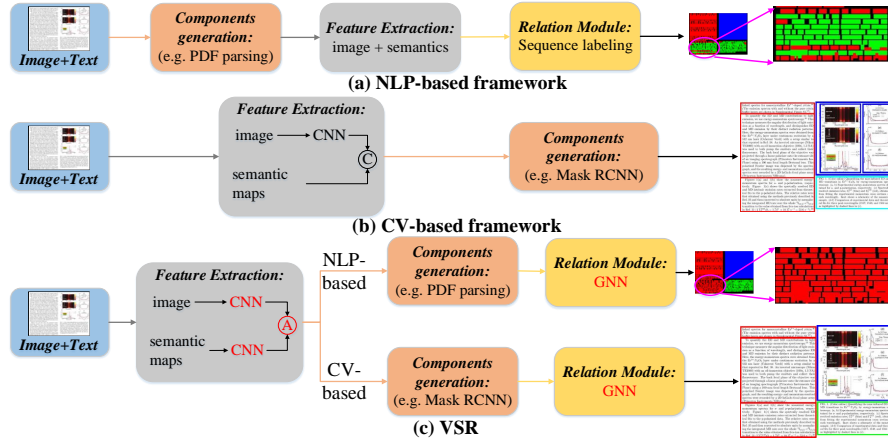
Image+Text

Components generation: (e.g. PDF parsing)

Feature Extraction: image + semantics

Relation Module: Sequence labeling

(a) NLP-based framework

Image+Text

Feature Extraction:

image → CNN

semantic maps

C

Components generation: (e.g. Mask RCNN)

(b) CV-based framework

Image+Text

Feature Extraction:

image → CNN

semantic maps → CNN

A

NLP-based

Components generation: (e.g. PDF parsing)

Relation Module: GNN

CV-based

Components generation: (e.g. Mask RCNN)

Relation Module: GNN

(c) VSR